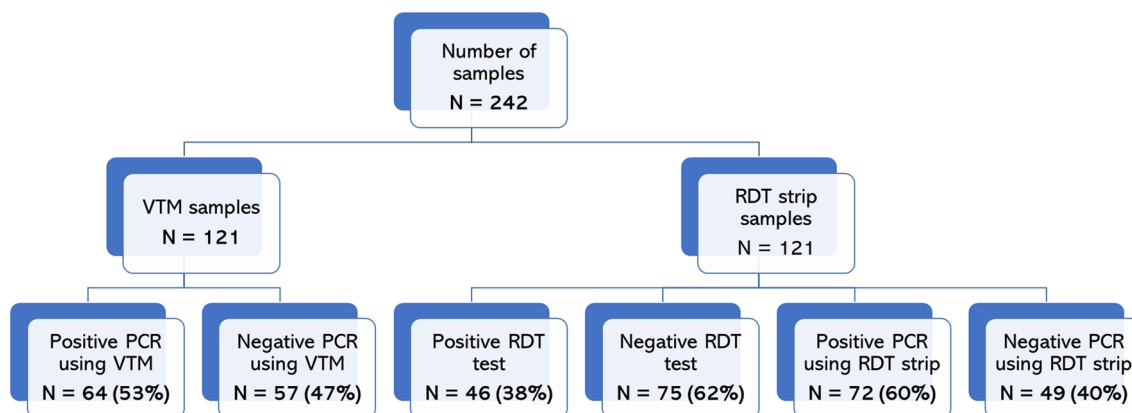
Number of samples
N = 242

VTM samples
N = 121

RDT strip samples
N = 121

Positive PCR using VTM
N = 64 (53%)

Negative PCR using VTM
N = 57 (47%)

Positive RDT test
N = 46 (38%)

Negative RDT test
N = 75 (62%)

Positive PCR using RDT strip
N = 72 (60%)

Negative PCR using RDT strip
N = 49 (40%)